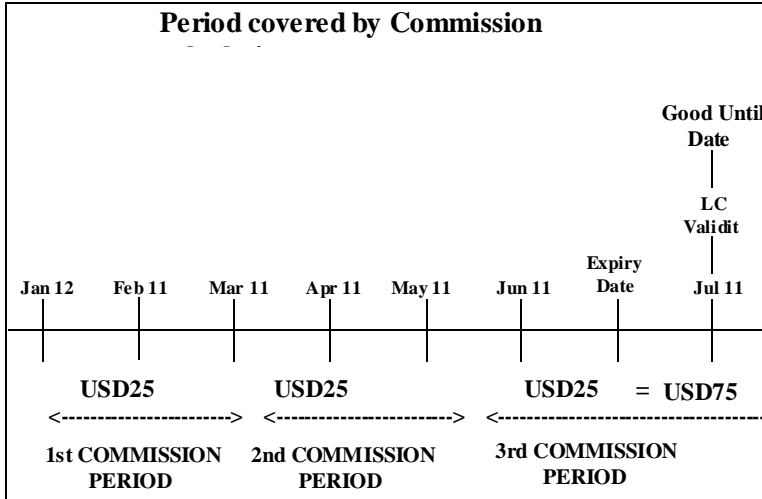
Period covered by Commission

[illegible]

Good Until Date

LC Validit

Expiry Date

Jan 12

Feb 11

Mar 11

Apr 11

May 11

Jun 11

Jul 11

USD25

USD25

USD25

= USD75

<------------------------>

<------------------------>

<------------------------------

1st COMMISSION PERIOD

2nd COMMISSION PERIOD

3rd COMMISSION PERIOD